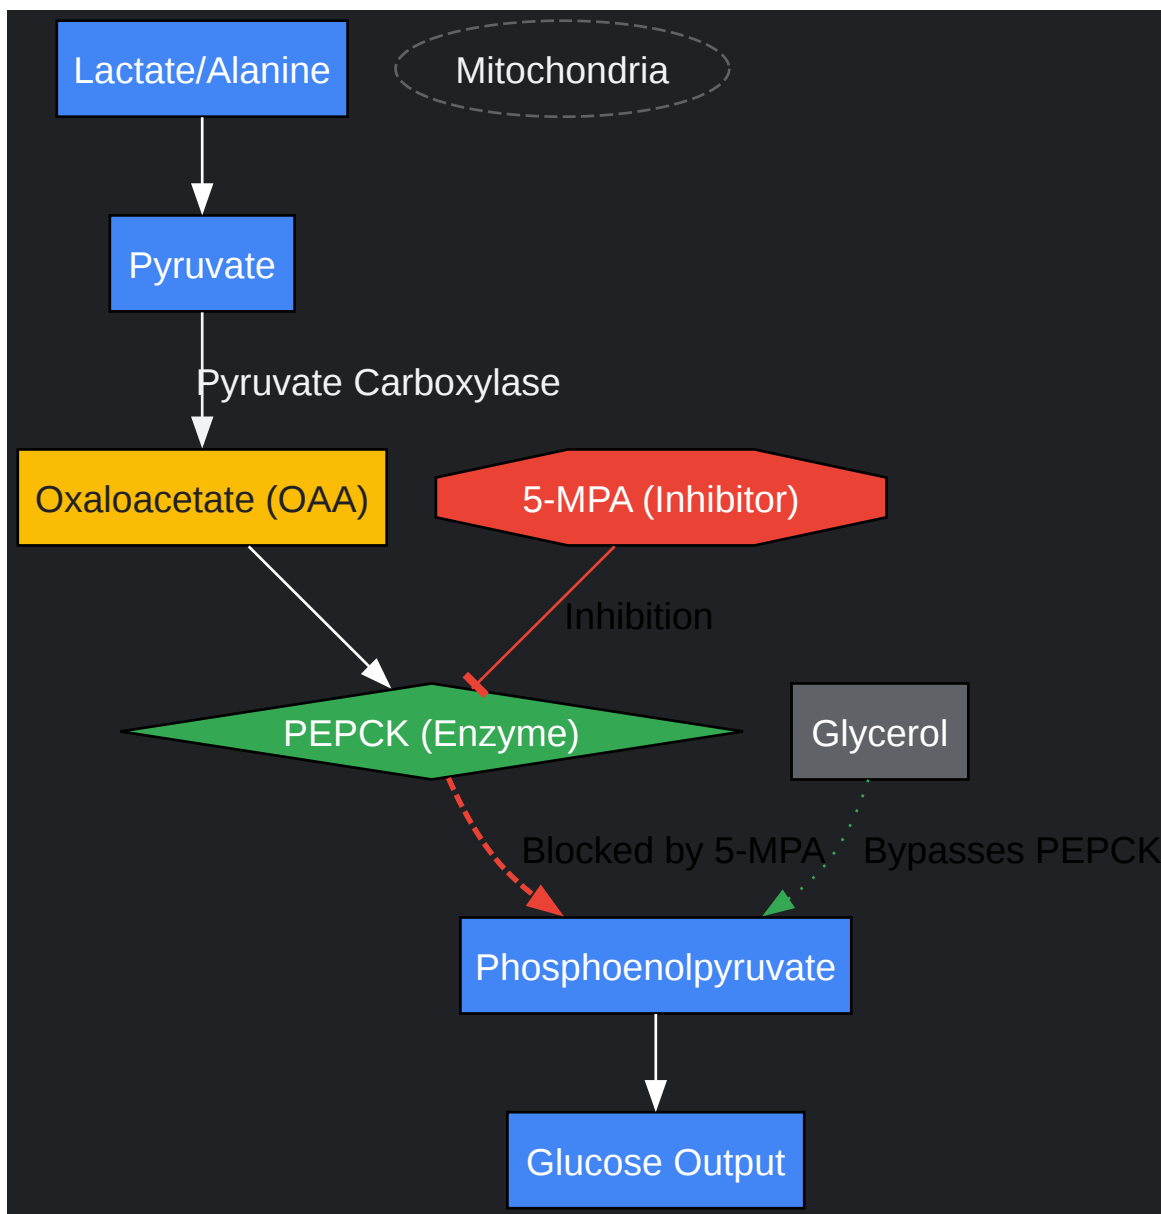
Lactate/Alanine

Mitochondria

Pyruvate

Pyruvate Carboxylase

Oxaloacetate (OAA)

5-MPA (Inhibitor)

Inhibition

PEPCK (Enzyme)

Glycerol

Blocked by 5-MPA

Bypasses PEPCK

Phosphoenolpyruvate

Glucose Output